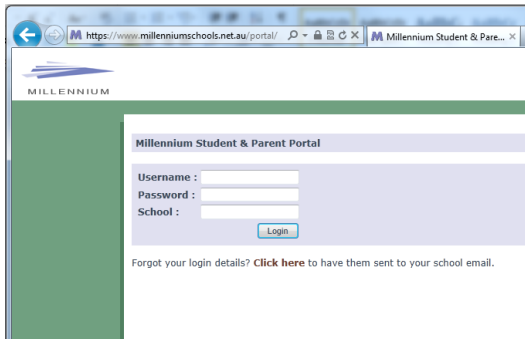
https://www.millenniumschools.net.au/portal/

Millennium Student & Pare...

MILLENNIUM

Millennium Student & Parent Portal

Username :
Password :
School :
Login

Forgot your login details? Click here to have them sent to your school email.